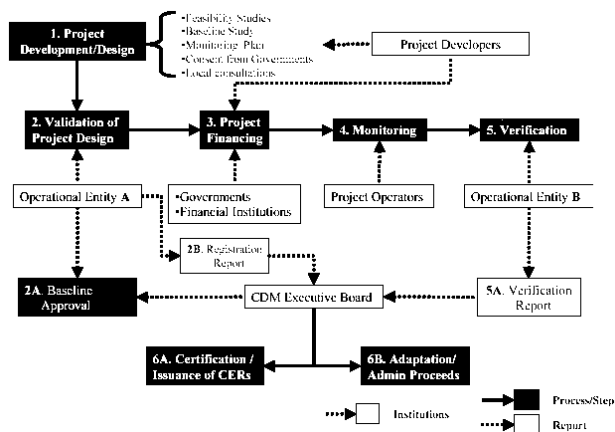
1. Project Development/Design

•Feasibility Studies
•Baseline Study
•Monitoring Plan
•Consent from Governments
•Local consultations

Project Developers

2. Validation of Project Design

3. Project Financing

4. Monitoring

5. Verification

Operational Entity A

•Governments
•Financial Institutions

Project Operators

Operational Entity B

2B. Registration Report

2A. Baseline Approval

CDM Executive Board

5A. Verification Report

6A. Certification / Issuance of CERs

6B. Adaptation/ Admin Proceeds

Institutions

Process/Step

Report